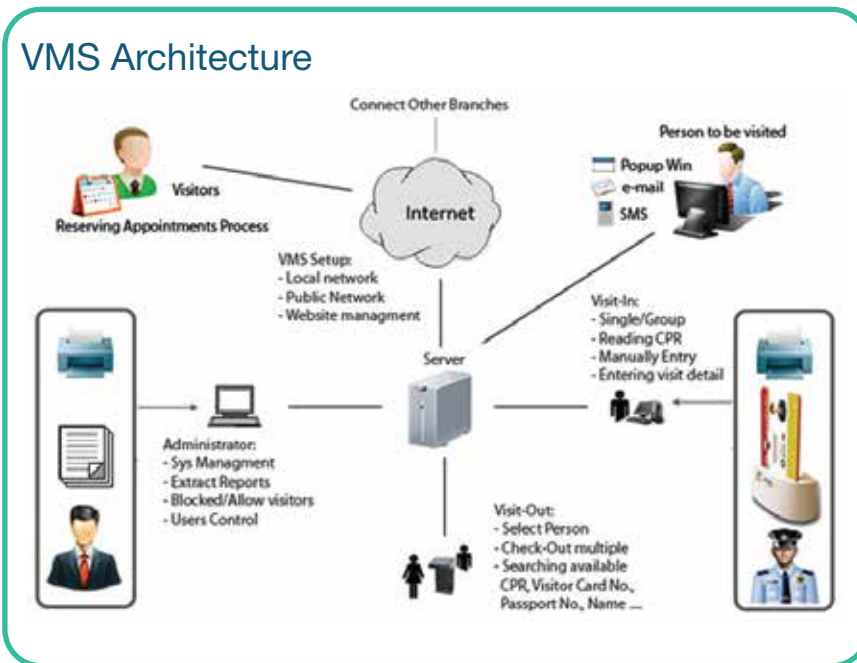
VMS Architecture

Connect Other Branches

Visitors

Reserving Appointments Process

Internet

Person to be visited

Popup Win

e-mail

SMS

VMS Setup:
- Local network
- Public Network
- Website managment

Visit-In:
- Single/Group
- Reading CPR
- Manually Entry
- Entering visit detail

Server

Administrator:
- Sys Managment
- Extract Reports
- Blocked/Allow visitors
- Users Control

Visit-Out:
- Select Person
- Check-Out multiple
- Searching available CPR, Visitor Card No., Passport No., Name ....